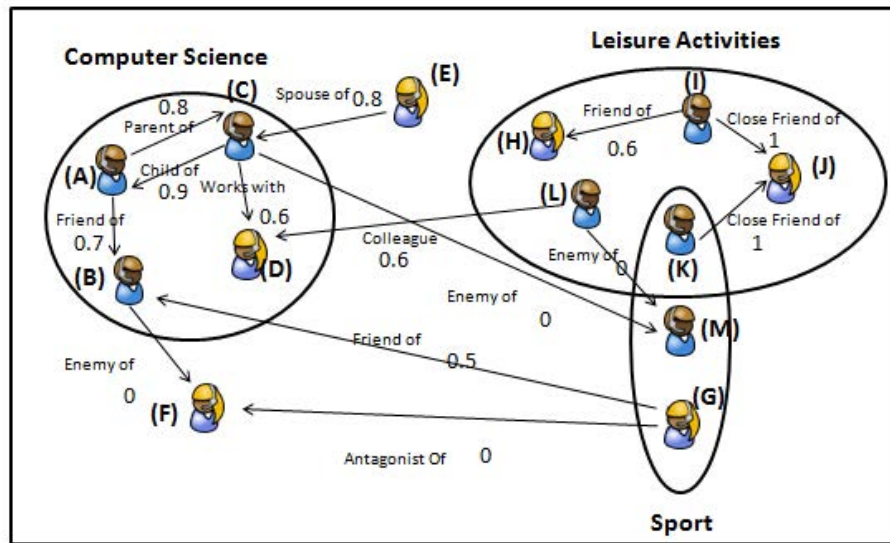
Computer Science

Leisure Activities

(C)

(E)

(I)

0.8

Spouse of 0.8

Friend of

Close Friend of

Parent of

1

(H)

0.6

(J)

(A)

Child of

0.9

Works with

(L)

Close Friend of

Friend of

0.6

1

0.7

Colleague

Enemy of

0

(K)

(D)

0.6

(B)

Enemy of

0

(M)

Friend of

0.5

Enemy of

0

(G)

(F)

Antagonist Of

0

Sport